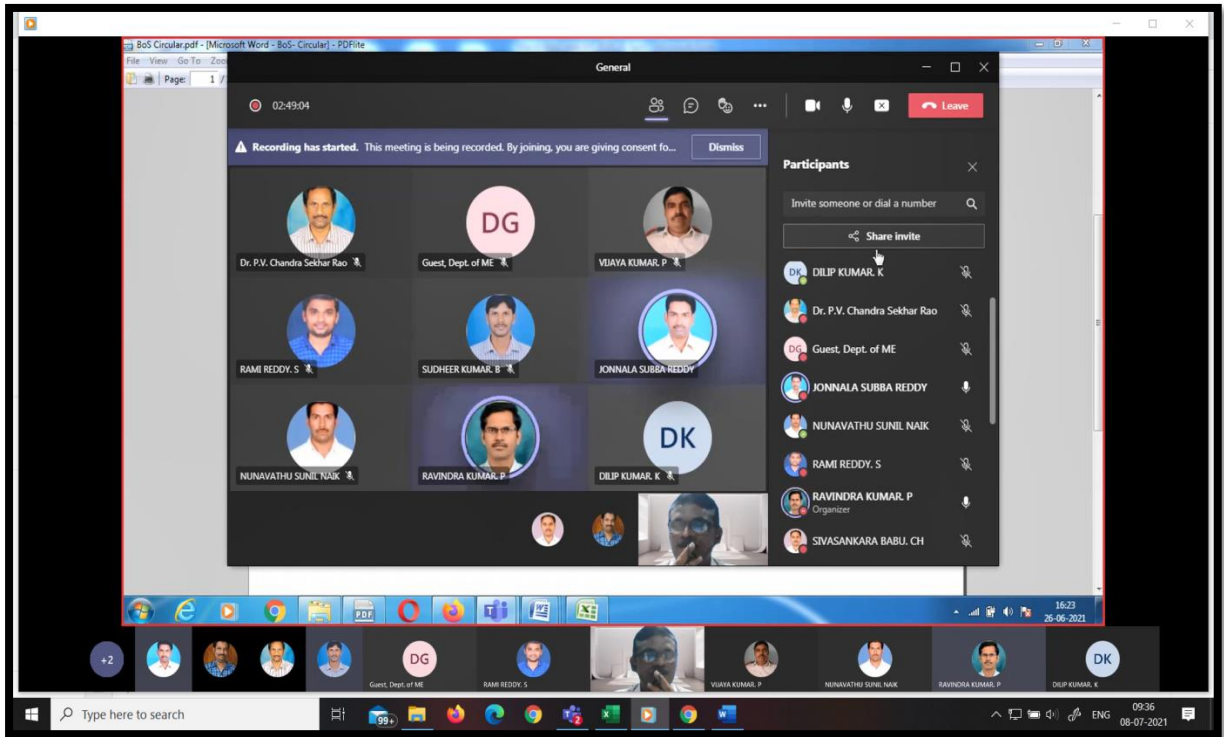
BoS Circular.pdf - [Microsoft Word - BoS- Circular] - PDFlite
File View Go To Zoo
Page: 1 /

General

02:49:04

Leave

Recording has started. This meeting is being recorded. By joining, you are giving consent fo...
Dismiss

DG
DK

Dr. P.V. Chandra Sekhar Rao
Guest, Dept. of ME
VIJAYA KUMAR. P
RAMI REDDY. S
SUDHEER KUMAR. B
JONNALA SUBBA REDDY
NUNAVATHU SUNIL NAIK
RAVINDRA KUMAR. P
DILIP KUMAR. K

Participants

Invite someone or dial a number

Share invite

DK DILIP KUMAR. K
Dr. P.V. Chandra Sekhar Rao
DG Guest, Dept. of ME
JONNALA SUBBA REDDY
NUNAVATHU SUNIL NAIK
RAMI REDDY. S
RAVINDRA KUMAR. P
Organizer
SIVASANKARA BABU. CH

16:23
26-06-2021

+2
DG
Guest, Dept. of ME
RAMI REDDY. S
VIJAYA KUMAR. P
NUNAVATHU SUNIL NAIK
RAVINDRA KUMAR. P
DK
DILIP KUMAR. K

Type here to search
99+
ENG
09:36
08-07-2021